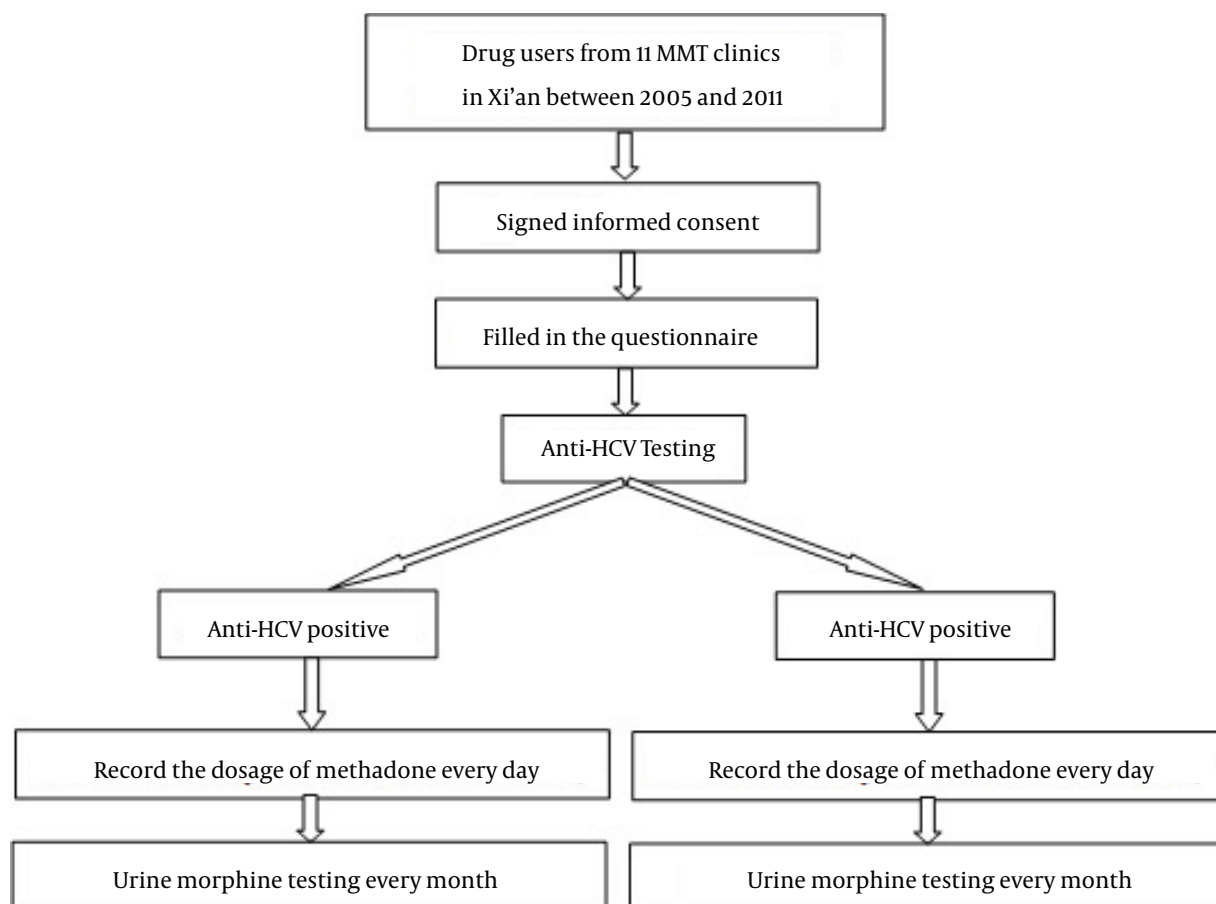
Drug users from 11 MMT clinics in Xi’an between 2005 and 2011

Signed informed consent

Filled in the questionnaire

Anti-HCV Testing

Anti-HCV positive

Anti-HCV positive

Record the dosage of methadone every day

Record the dosage of methadone every day

Urine morphine testing every month

Urine morphine testing every month